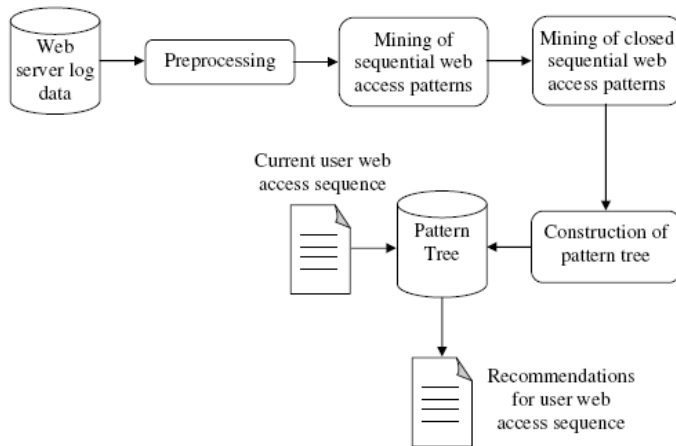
Web server log data

Preprocessing

Mining of sequential web access patterns

Mining of closed sequential web access patterns

Current user web access sequence

Pattern Tree

Construction of pattern tree

Recommendations for user web access sequence